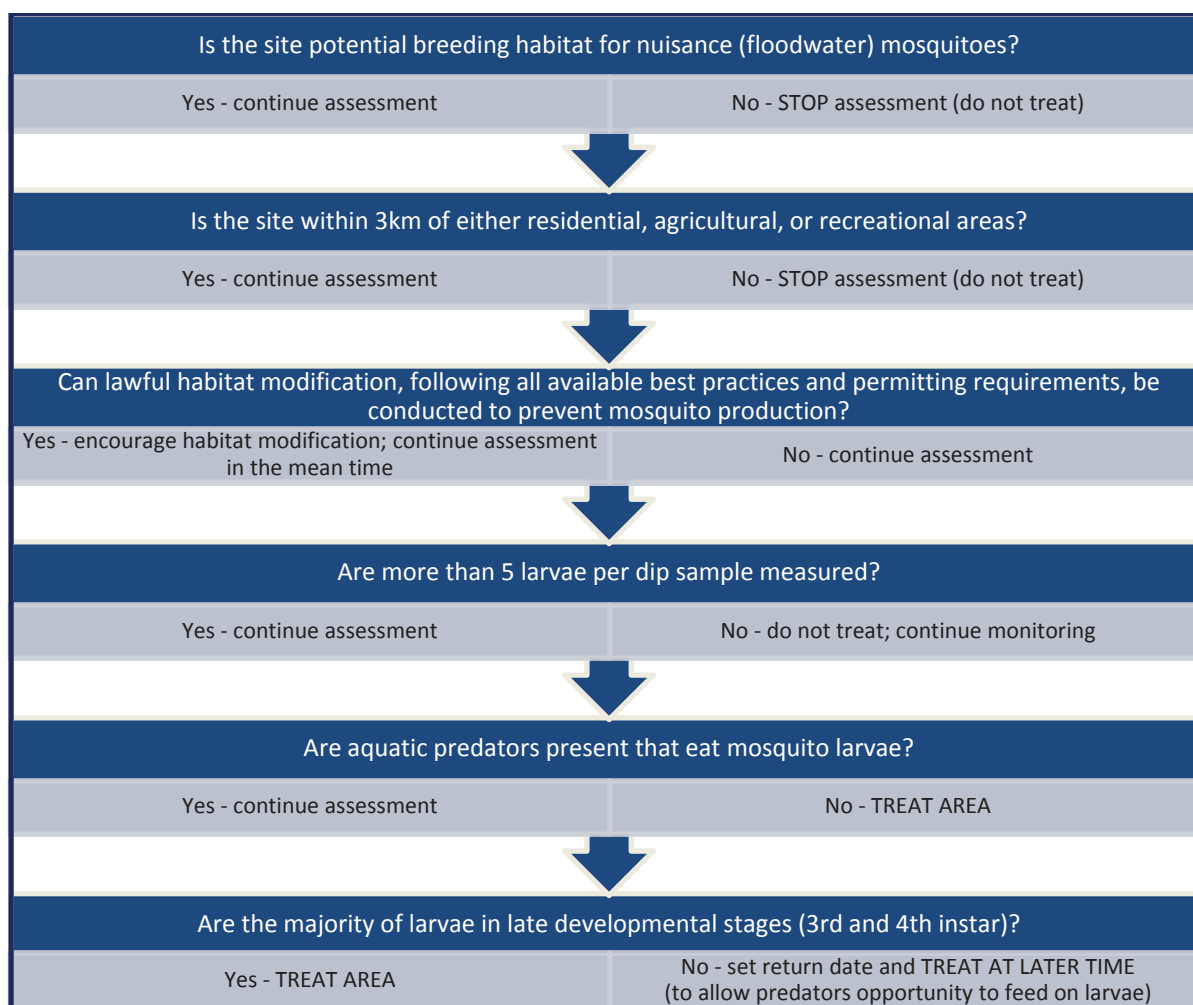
Is the site potential breeding habitat for nuisance (floodwater) mosquitoes?

Yes - continue assessment

No - STOP assessment (do not treat)

Is the site within 3km of either residential, agricultural, or recreational areas?

Yes - continue assessment

No - STOP assessment (do not treat)

Can lawful habitat modification, following all available best practices and permitting requirements, be conducted to prevent mosquito production?

Yes - encourage habitat modification; continue assessment in the mean time

No - continue assessment

Are more than 5 larvae per dip sample measured?

Yes - continue assessment

No - do not treat; continue monitoring

Are aquatic predators present that eat mosquito larvae?

Yes - continue assessment

No - TREAT AREA

Are the majority of larvae in late developmental stages (3rd and 4th instar)?

Yes - TREAT AREA

No - set return date and TREAT AT LATER TIME (to allow predators opportunity to feed on larvae)